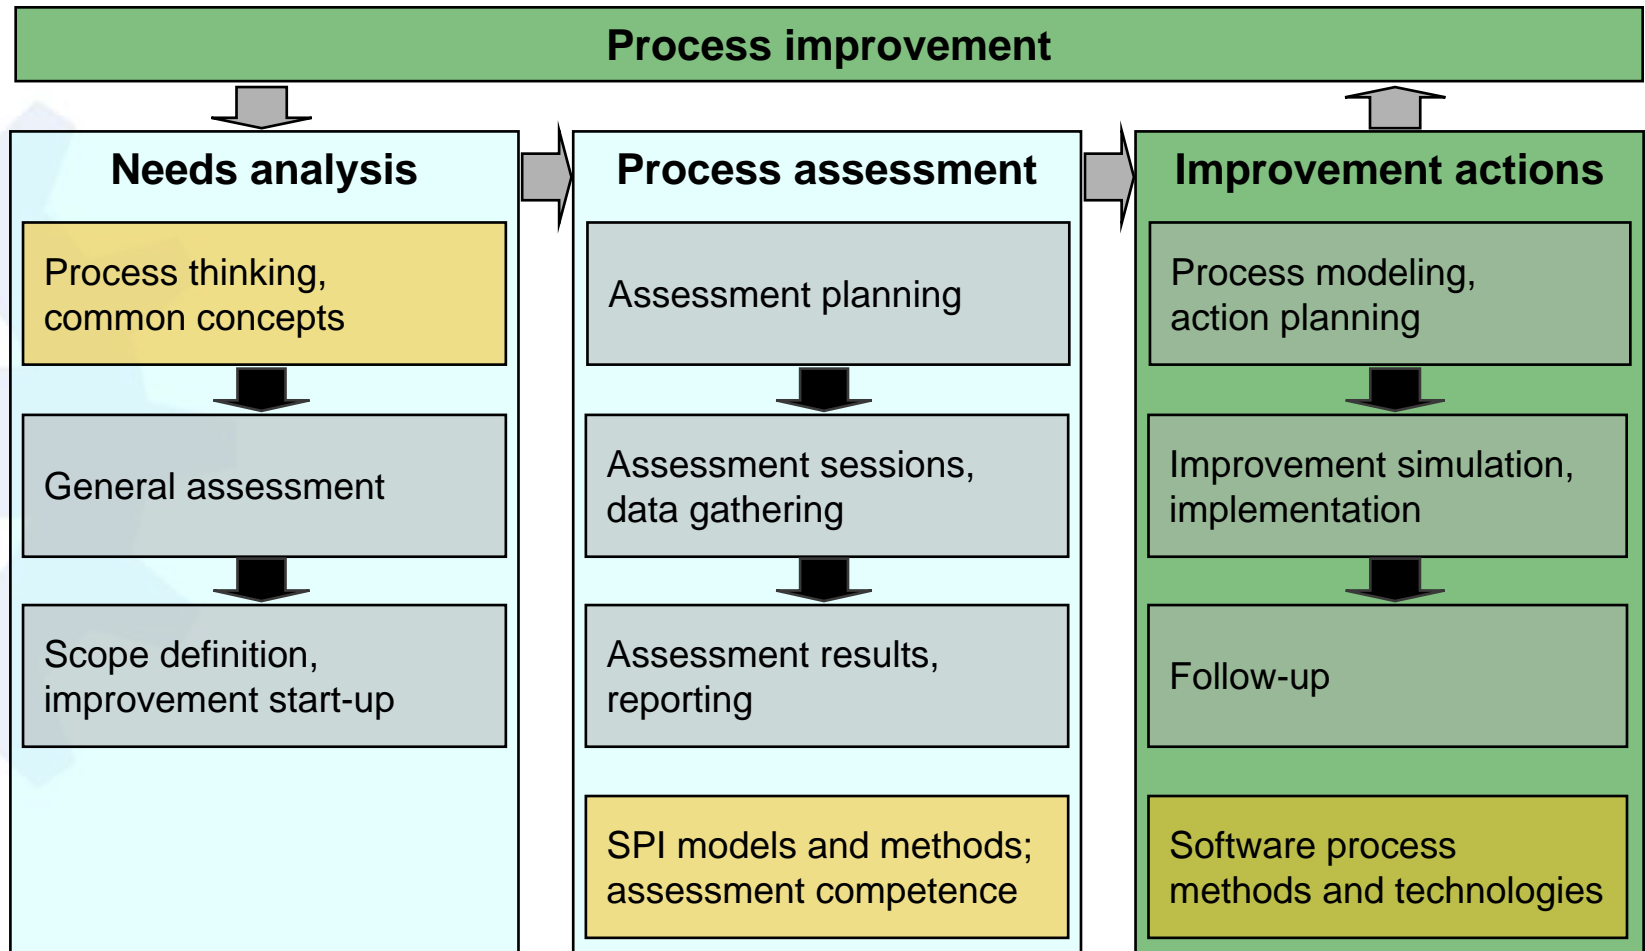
Process improvement

Needs analysis

Process thinking, common concepts

General assessment

Scope definition, improvement start-up

Process assessment

Assessment planning

Assessment sessions, data gathering

Assessment results, reporting

SPI models and methods; assessment competence

Improvement actions

Process modeling, action planning

Improvement simulation, implementation

Follow-up

Software process methods and technologies